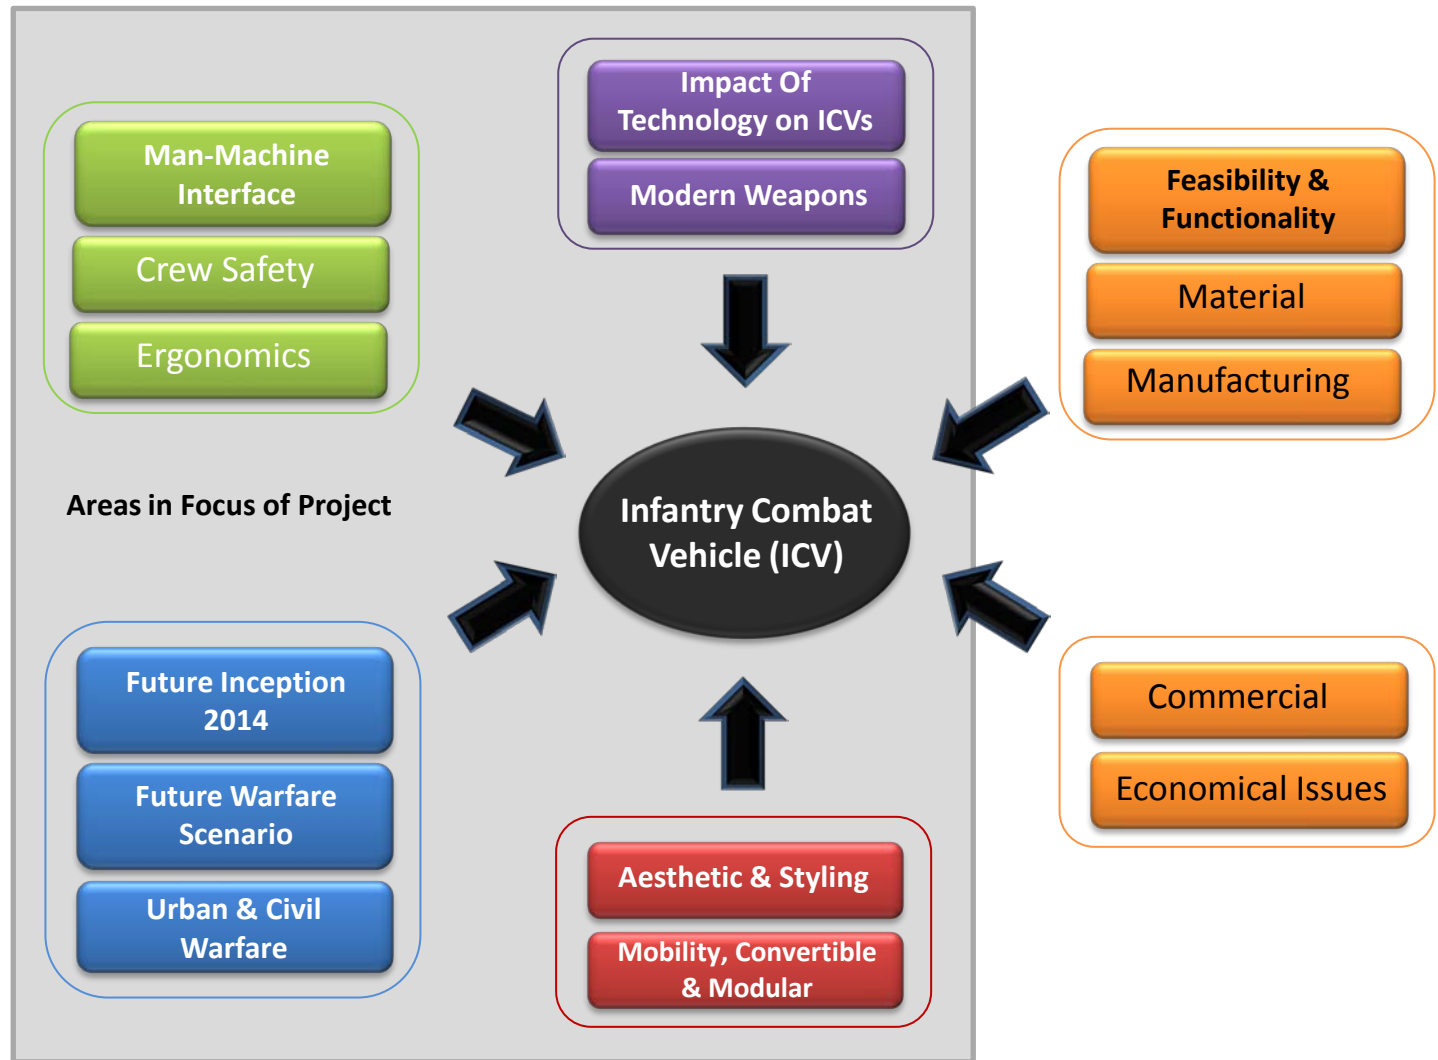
Man-Machine Interface

Crew Safety

Ergonomics

Impact Of Technology on ICVs

Modern Weapons

Feasibility & Functionality

Material

Manufacturing

Areas in Focus of Project

Infantry Combat Vehicle (ICV)

Future Inception 2014

Future Warfare Scenario

Urban & Civil Warfare

Commercial

Economical Issues

Aesthetic & Styling

Mobility, Convertible & Modular